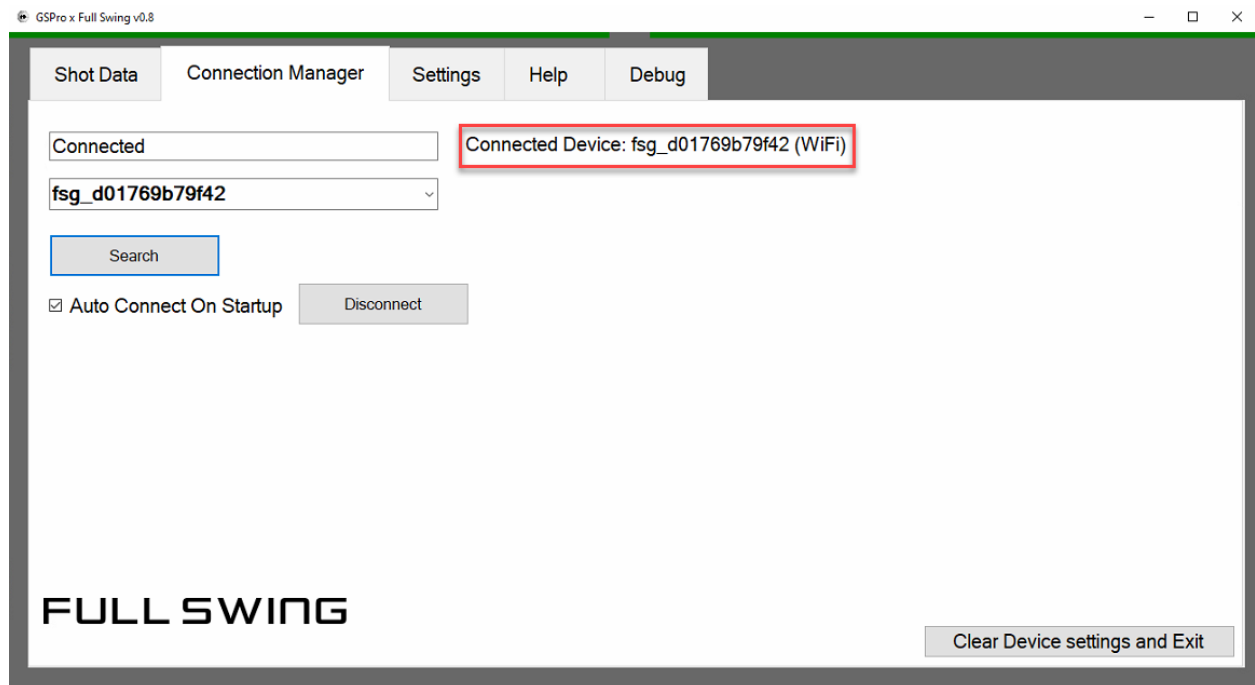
GSPro x Full Swing v0.8

Shot Data | Connection Manager | Settings | Help | Debug

Connected

Connected Device: fsg_d01769b79f42 (WiFi)

fsg_d01769b79f42

Search

☑ Auto Connect On Startup

Disconnect

FULL SWING

Clear Device settings and Exit